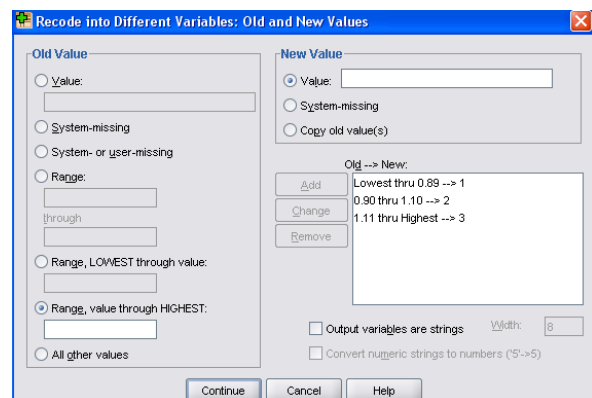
Recode into Different Variables: Old and New Values

Old Value

Value:

System-missing

System- or user-missing

Range:

through

Range, LOWEST through value:

Range, value through HIGHEST:

All other values

New Value

Value:

System-missing

Copy old value(s)

Old --> New:

Add

Change

Remove

Lowest thru 0.89 --> 1
0.90 thru 1.10 --> 2
1.11 thru Highest --> 3

Output variables are strings

Width: 8

Convert numeric strings to numbers ('5'->5)

Continue

Cancel

Help